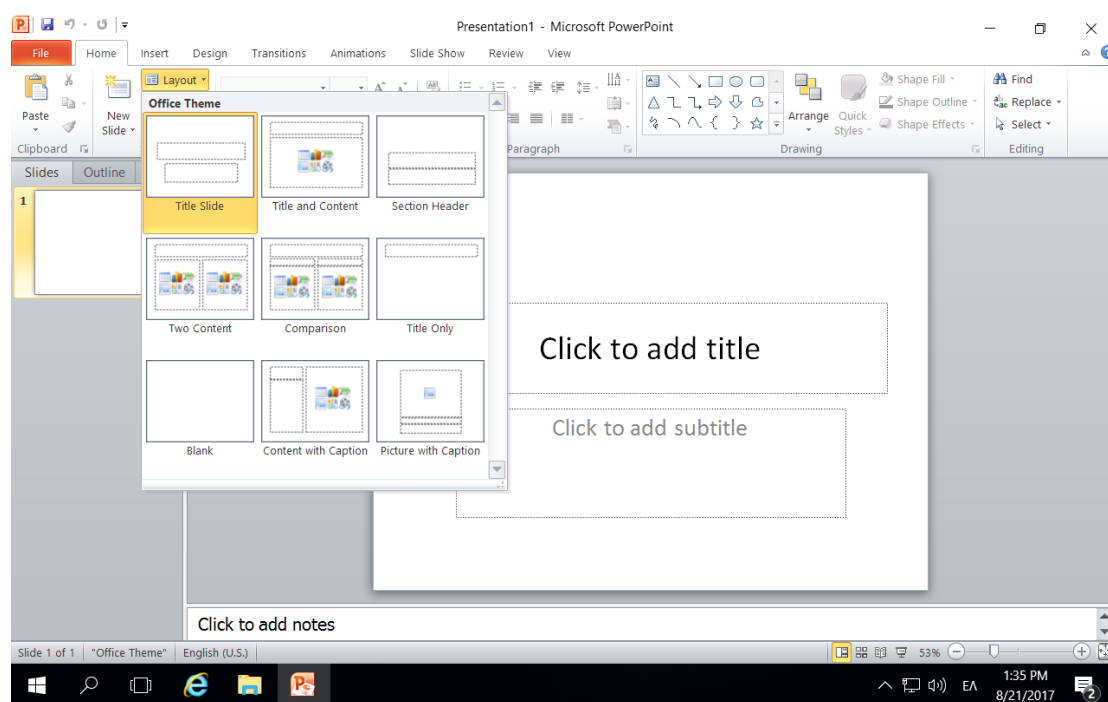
Presentation1 - Microsoft PowerPoint

File Home Insert Design Transitions Animations Slide Show Review View

Paste
New Slide
Layout
Clipboard
Paragraph
Arrange
Quick Styles
Shape Fill
Shape Outline
Shape Effects
Drawing
Find
Replace
Select
Editing

Office Theme

Title Slide
Title and Content
Section Header
Two Content
Comparison
Title Only
Blank
Content with Caption
Picture with Caption

Slides Outline

1

Click to add title

Click to add subtitle

Click to add notes

Slide 1 of 1 "Office Theme" English (U.S.) 53%

1:35 PM
8/21/2017
ΕΛ
2